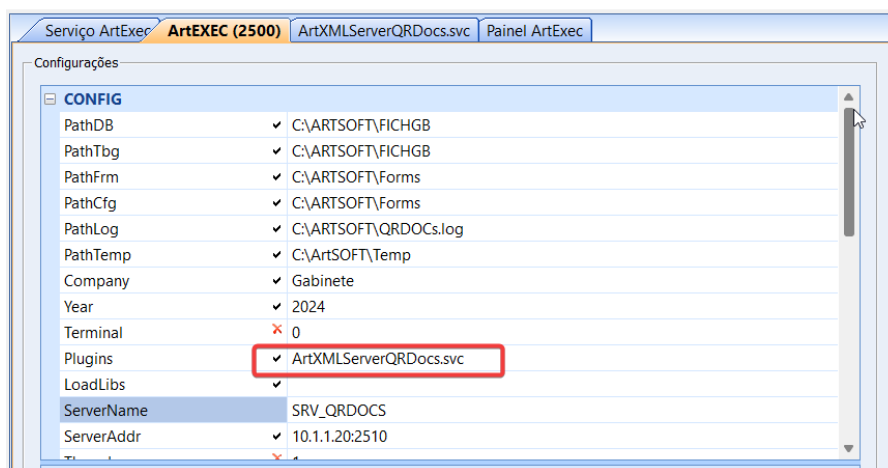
Serviço ArtExec | ArtEXEC (2500) | ArtXMLServerQRDocs.svc | Painel ArtExec

Configurações

CONFIG

| | | |
|---|---|---|
| PathDB | ✔ | C:\ARTSOFT\FICHGB |
| PathTbg | ✔ | C:\ARTSOFT\FICHGB |
| PathFrm | ✔ | C:\ARTSOFT\Forms |
| PathCfg | ✔ | C:\ARTSOFT\Forms |
| PathLog | ✔ | C:\ARTSOFT\QRDOCs.log |
| PathTemp | ✔ | C:\ArtSOFT\Temp |
| Company | ✔ | Gabinete |
| Year | ✔ | 2024 |
| Terminal | ✘ | 0 |
| Plugins | ✔ | ArtXMLServerQRDocs.svc |
| LoadLibs | ✔ | |
| ServerName | | SRV_QRDOCS |
| ServerAddr | ✔ | 10.1.1.20:2510 |
| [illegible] | ✘ | 1 |